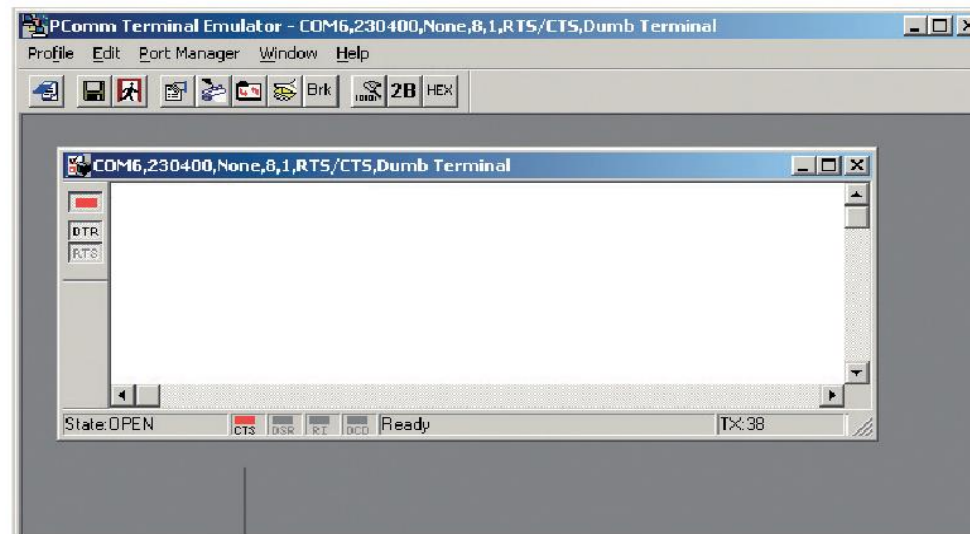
PComm Terminal Emulator - COM6,230400,None,8,1,RTS/CTS,Dumb Terminal

Profile Edit Port Manager Window Help

Brk 2B HEX

COM6,230400,None,8,1,RTS/CTS,Dumb Terminal

DTR
RTS

State:OPEN CTS DSR RI DCD Ready TX:38